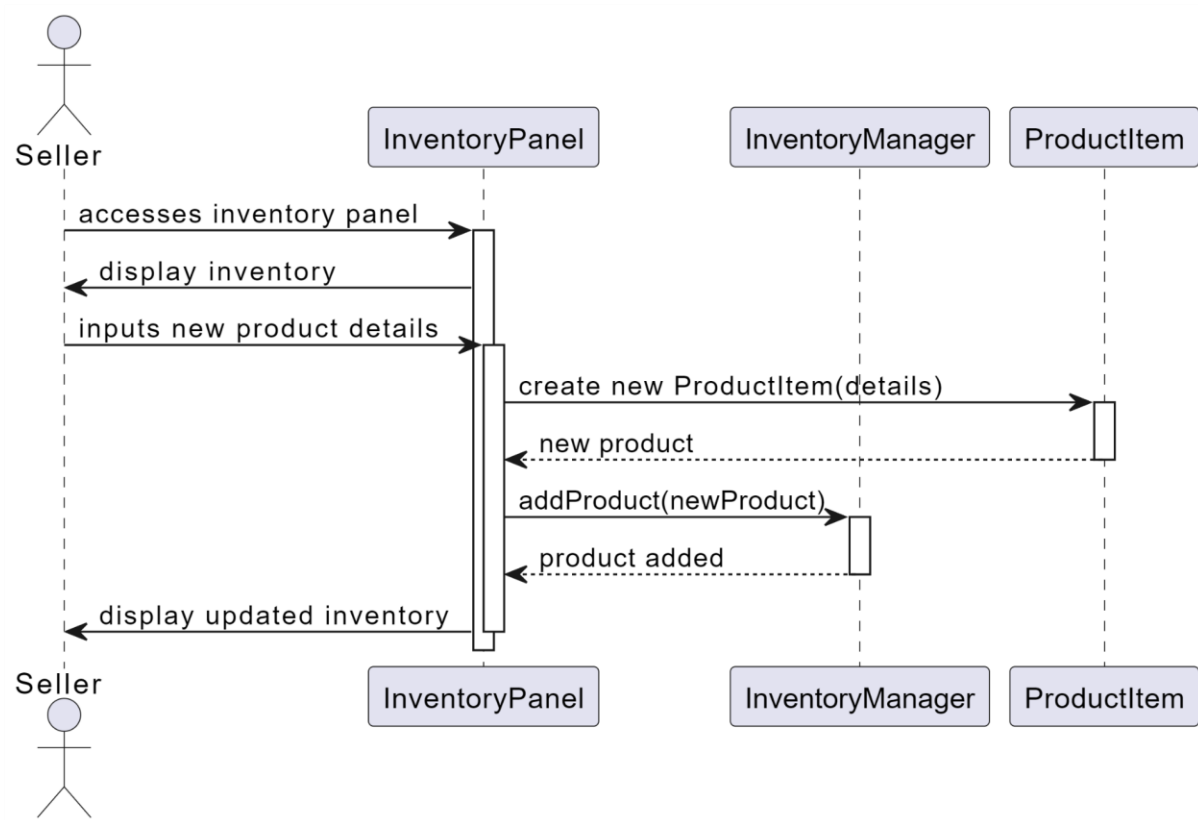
Seller
InventoryPanel
InventoryManager
ProductItem

accesses inventory panel
display inventory
inputs new product details
create new ProductItem(details)
new product
addProduct(newProduct)
product added
display updated inventory

Seller
InventoryPanel
InventoryManager
ProductItem